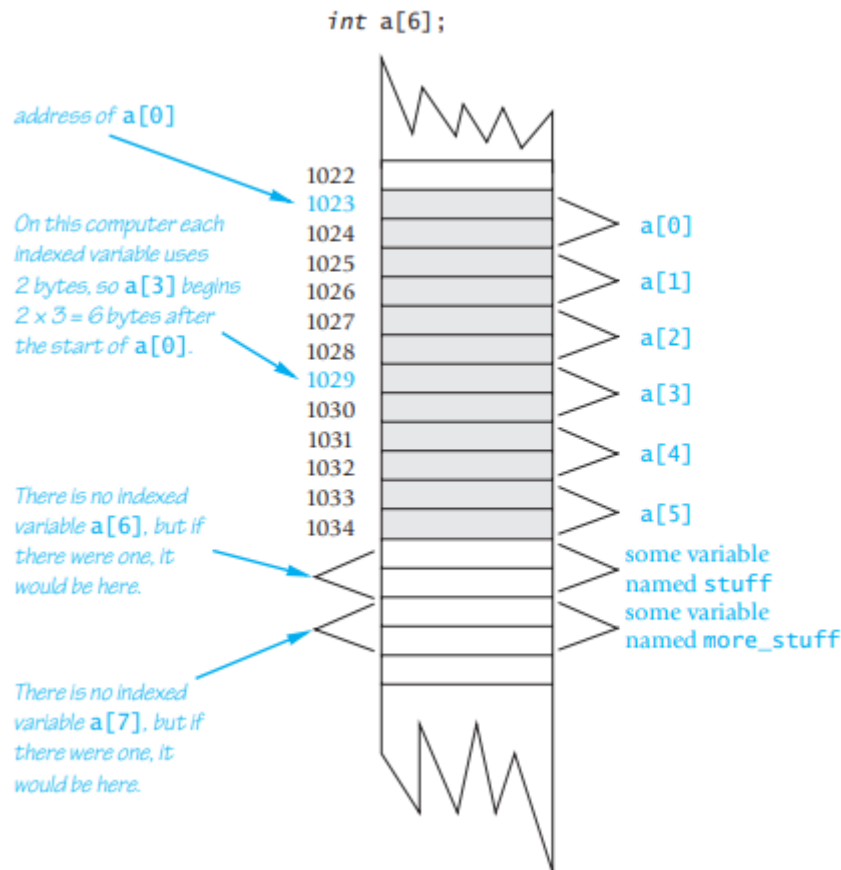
int a[6];

address of a[0]

1022
1023
1024
1025
1026
1027
1028
1029
1030
1031
1032
1033
1034

On this computer each indexed variable uses 2 bytes, so a[3] begins $2 \times 3 = 6$ bytes after the start of a[0].

a[0]
a[1]
a[2]
a[3]
a[4]
a[5]

There is no indexed variable a[6], but if there were one, it would be here.

some variable named stuff
some variable named more_stuff

There is no indexed variable a[7], but if there were one, it would be here.